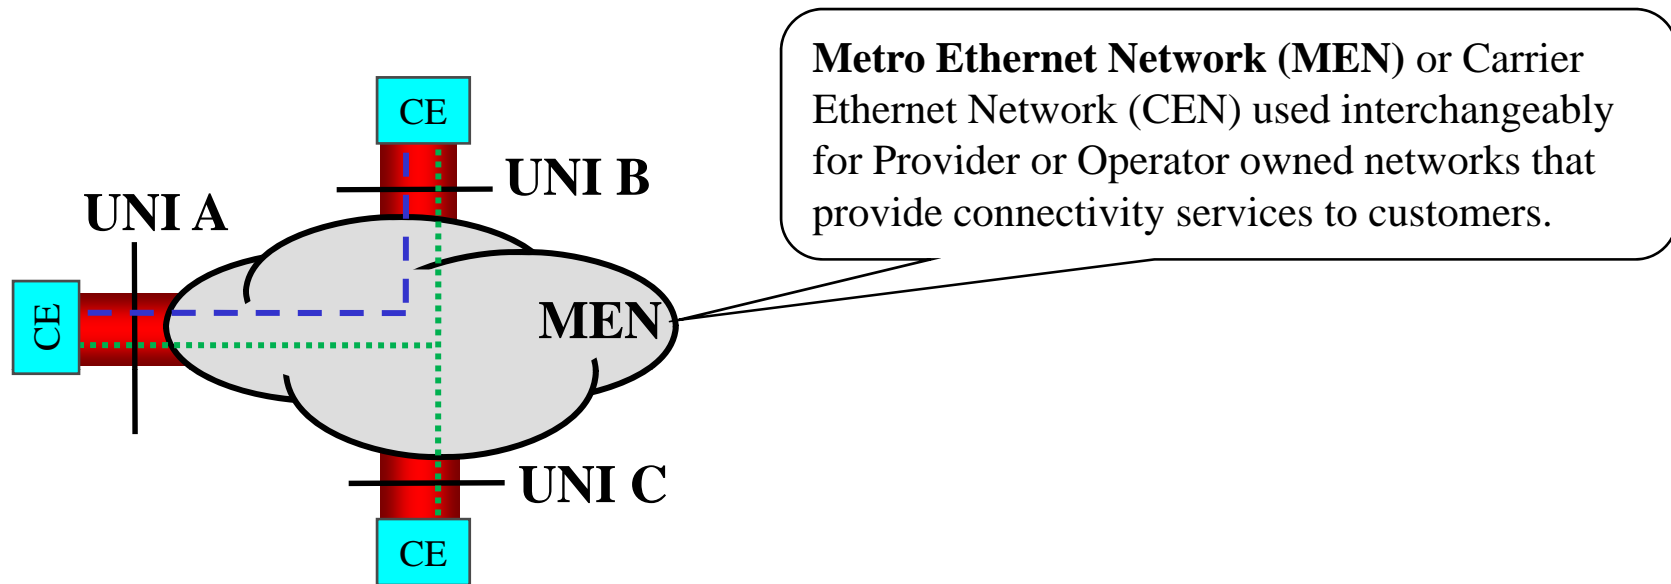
CE

UNI B

UNI A

CE

MEN

UNI C

CE

**Metro Ethernet Network (MEN)** or Carrier Ethernet Network (CEN) used interchangeably for Provider or Operator owned networks that provide connectivity services to customers.